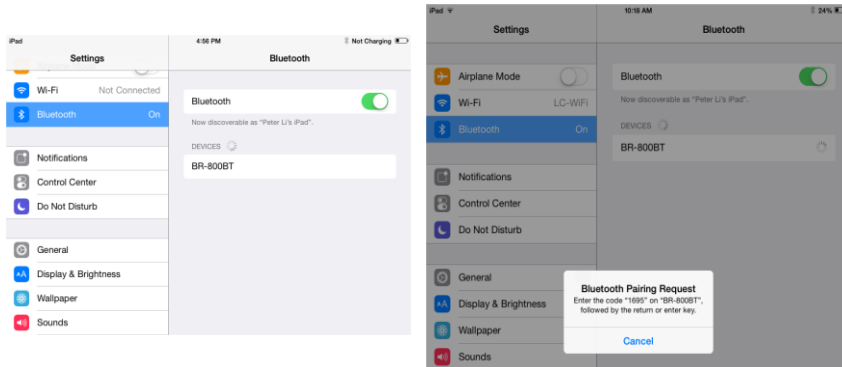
iPad

4:56 PM

Not Charging

Settings

Bluetooth

Wi-Fi

Not Connected

Bluetooth

On

Bluetooth

Now discoverable as "Peter Li's iPad".

DEVICES

BR-800BT

Notifications

Control Center

Do Not Disturb

General

Display & Brightness

Wallpaper

Sounds

iPad

10:18 AM

24%

Settings

Bluetooth

Airplane Mode

Bluetooth

Wi-Fi

LC-WiFi

Now discoverable as "Peter Li's iPad".

Bluetooth

On

DEVICES

BR-800BT

Notifications

Control Center

Do Not Disturb

General

Display & Brightness

Wallpaper

Sounds

Bluetooth Pairing Request

Enter the code "1695" on "BR-800BT", followed by the return or enter key.

Cancel